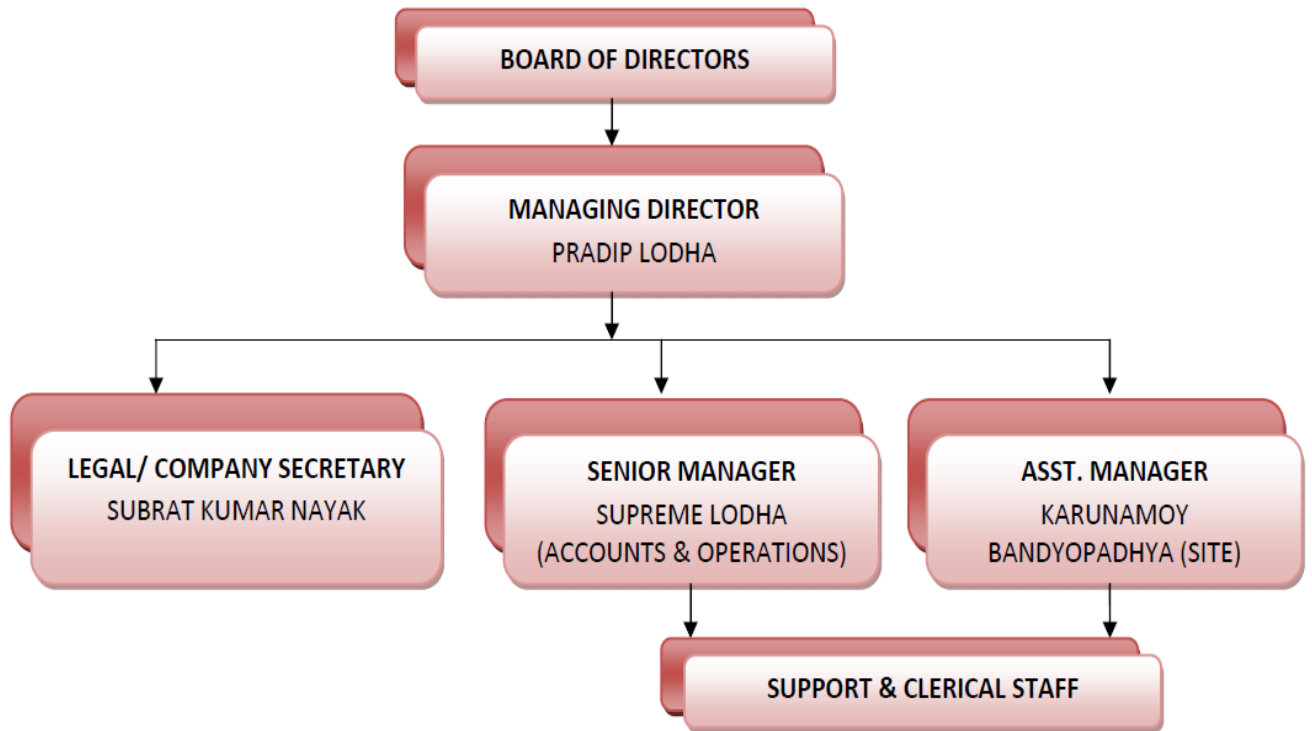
BOARD OF DIRECTORS

MANAGING DIRECTOR
PRADIP LODHA

LEGAL/ COMPANY SECRETARY
SUBRAT KUMAR NAYAK

SENIOR MANAGER
SUPREME LODHA
(ACCOUNTS & OPERATIONS)

ASST. MANAGER
KARUNAMOY
BANDYOPADHYA (SITE)

SUPPORT & CLERICAL STAFF